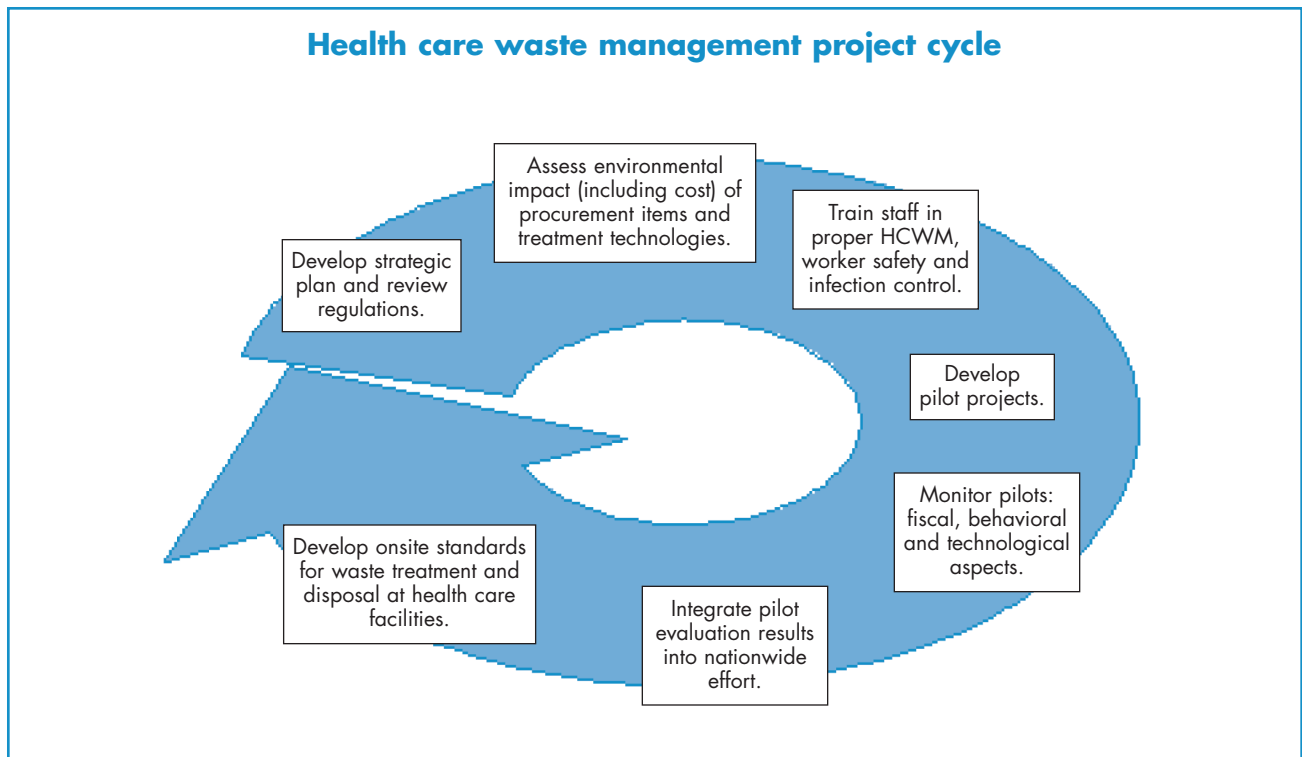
Health care waste management project cycle

Assess environmental impact (including cost) of procurement items and treatment technologies.

Train staff in proper HCWM, worker safety and infection control.

Develop pilot projects.

Monitor pilots: fiscal, behavioral and technological aspects.

Integrate pilot evaluation results into nationwide effort.

Develop onsite standards for waste treatment and disposal at health care facilities.

Develop strategic plan and review regulations.